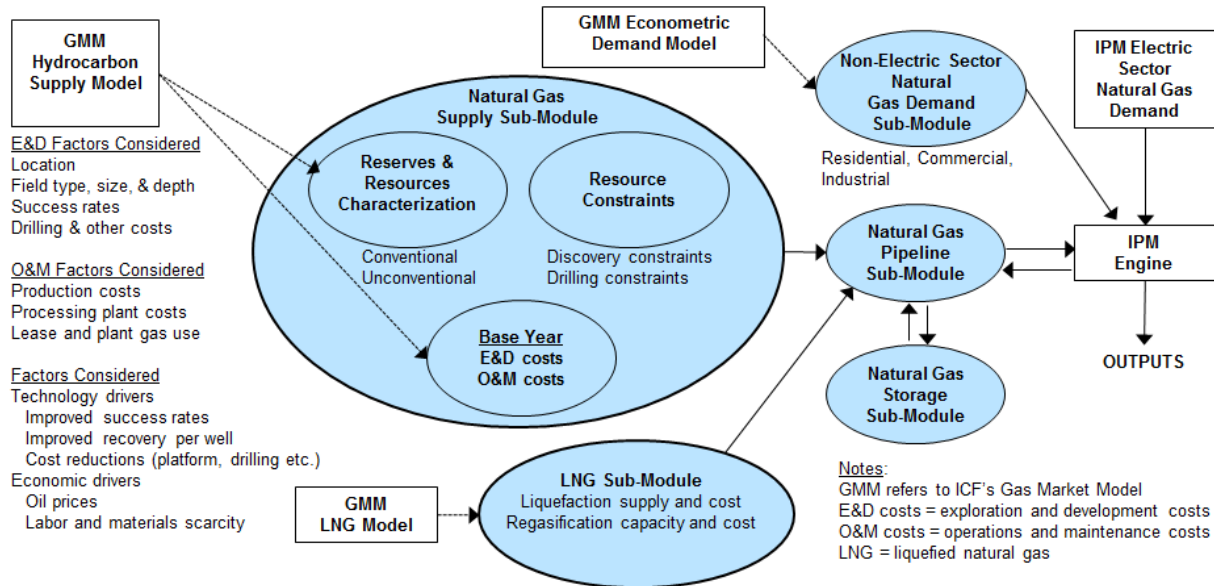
GMM Hydrocarbon Supply Model

E&D Factors Considered
Location
Field type, size, & depth
Success rates
Drilling & other costs

O&M Factors Considered
Production costs
Processing plant costs
Lease and plant gas use

Factors Considered
Technology drivers
Improved success rates
Improved recovery per well
Cost reductions (platform, drilling etc.)
Economic drivers
Oil prices
Labor and materials scarcity

Natural Gas Supply Sub-Module

Reserves & Resources Characterization

Conventional
Unconventional

Resource Constraints

Discovery constraints
Drilling constraints

Base Year
E&D costs
O&M costs

GMM Econometric Demand Model

Non-Electric Sector Natural Gas Demand Sub-Module

Residential, Commercial, Industrial

IPM Electric Sector Natural Gas Demand

Natural Gas Pipeline Sub-Module

IPM Engine

OUTPUTS

Natural Gas Storage Sub-Module

GMM LNG Model

LNG Sub-Module
Liquefaction supply and cost
Regasification capacity and cost

Notes:
GMM refers to ICF's Gas Market Model
E&D costs = exploration and development costs
O&M costs = operations and maintenance costs
LNG = liquefied natural gas